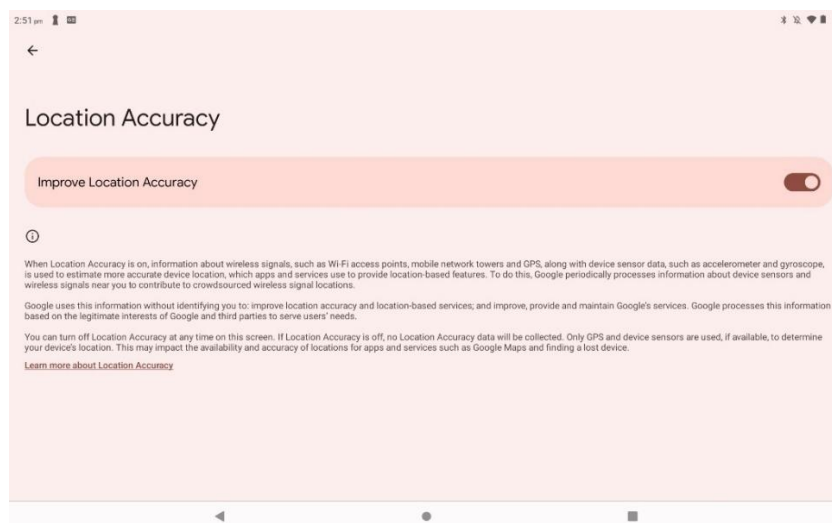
2:51 pm

←

Location Accuracy

Improve Location Accuracy

When Location Accuracy is on, information about wireless signals, such as Wi-Fi access points, mobile network towers and GPS, along with device sensor data, such as accelerometer and gyroscope, is used to estimate more accurate device location, which apps and services use to provide location-based features. To do this, Google periodically processes information about device sensors and wireless signals near you to contribute to crowdsourced wireless signal locations.

Google uses this information without identifying you to: improve location accuracy and location-based services; and improve, provide and maintain Google's services. Google processes this information based on the legitimate interests of Google and third parties to serve users' needs.

You can turn off Location Accuracy at any time on this screen. If Location Accuracy is off, no Location Accuracy data will be collected. Only GPS and device sensors are used, if available, to determine your device's location. This may impact the availability and accuracy of locations for apps and services such as Google Maps and finding a lost device.

Learn more about Location Accuracy